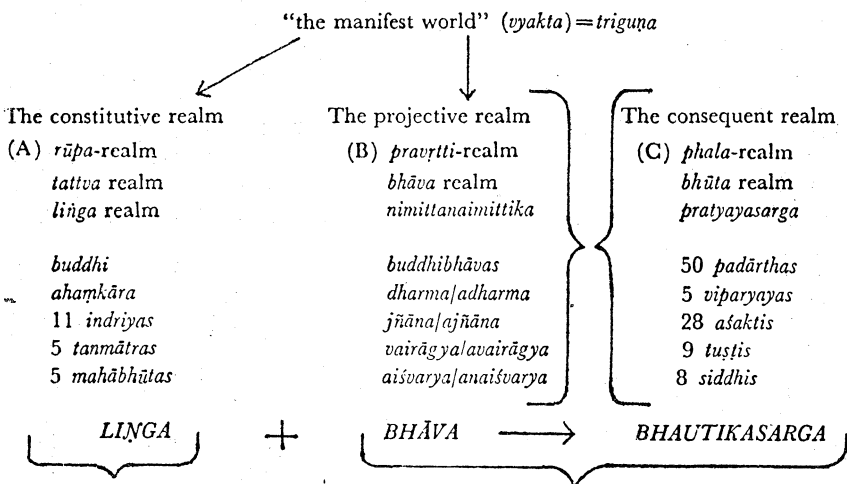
"the manifest world" (*vyakta*) = *triguṇa*

The constitutive realm
(A) *rūpa*-realm
*tattva* realm
*liṅga* realm

*buddhi*
*ahaṃkāra*
11 *indriyas*
5 *tanmātras*
5 *mahābhūtas*

The projective realm
(B) *pravṛtti*-realm
*bhāva* realm
*nimittanaimittika*

*buddhibhāvas*
*dharma/adharma*
*jñāna/ajñāna*
*vairāgya/avairāgya*
*aiśvarya/anaiśvarya*

The consequent realm
(C) *phala*-realm
*bhūta* realm
*pratyayasarga*

50 *padārthas*
5 *viparyayas*
28 *aśaktis*
9 *tuṣṭis*
8 *siddhis*

*LIṄGA* + *BHĀVA* → *BHAUTIKASARGA*